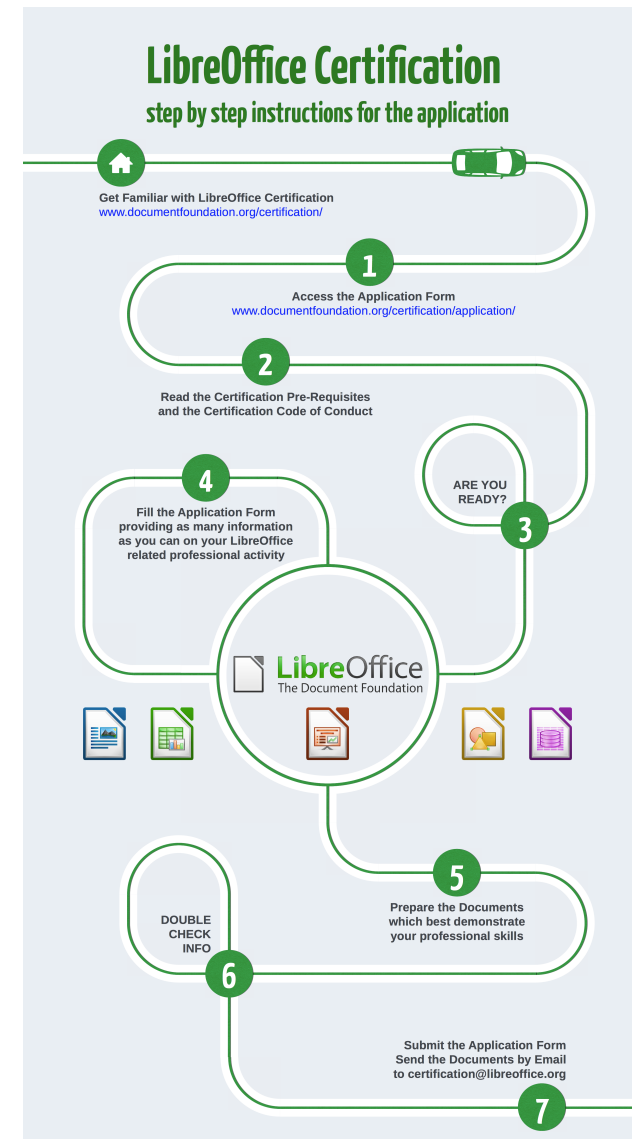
LibreOffice Certification

step by step instructions for the application

Get Familiar with LibreOffice Certification
www.documentfoundation.org/certification/

1

Access the Application Form
www.documentfoundation.org/certification/application/

2

Read the Certification Pre-Requisites and the Certification Code of Conduct

ARE YOU READY?

3

4

Fill the Application Form providing as many information as you can on your LibreOffice related professional activity

LibreOffice
The Document Foundation

5

Prepare the Documents which best demonstrate your professional skills

DOUBLE CHECK INFO

6

Submit the Application Form
Send the Documents by Email
to certification@libreoffice.org

7